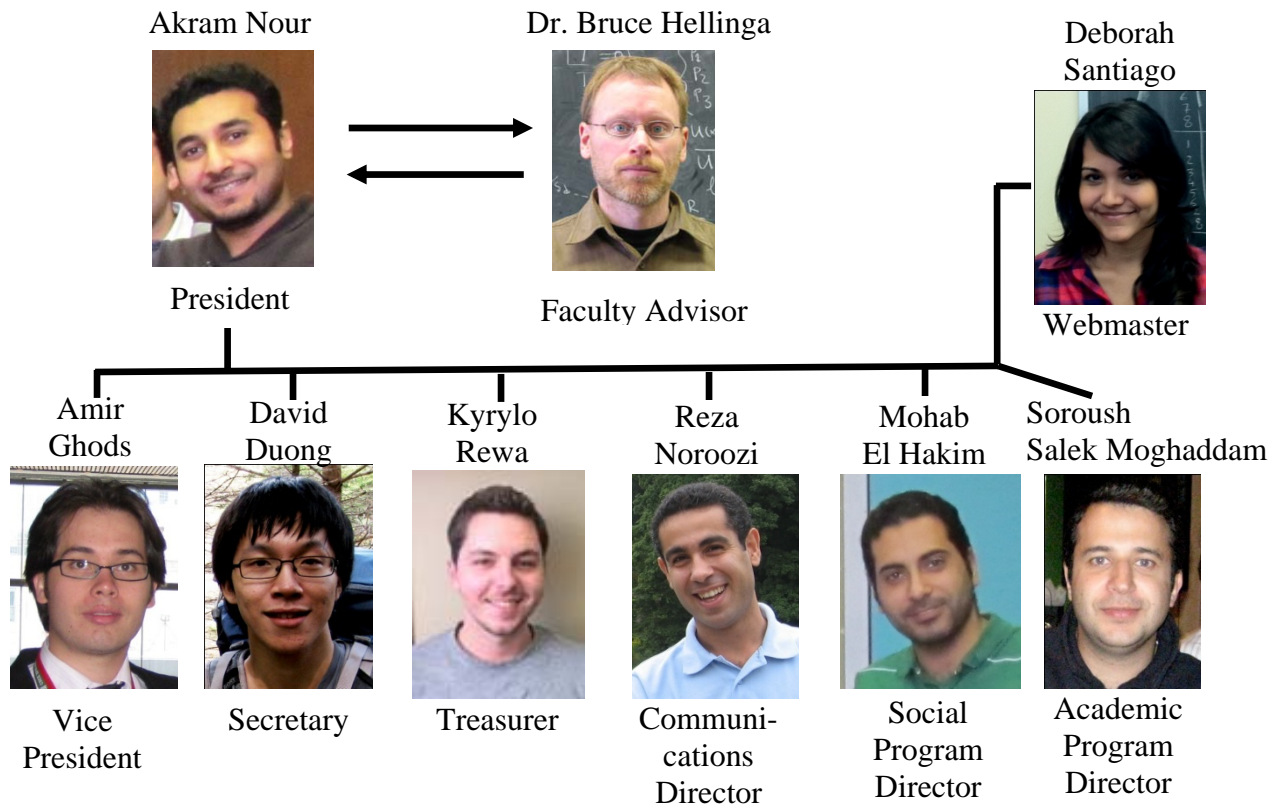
Akram Nour

President

Dr. Bruce Hellinga

Faculty Advisor

Deborah Santiago

Webmaster

Amir Ghods

Vice President

David Duong

Secretary

Kyrylo Rewa

Treasurer

Reza Noroozi

Communications Director

Mohab El Hakim

Social Program Director

Soroush Salek Moghaddam

Academic Program Director